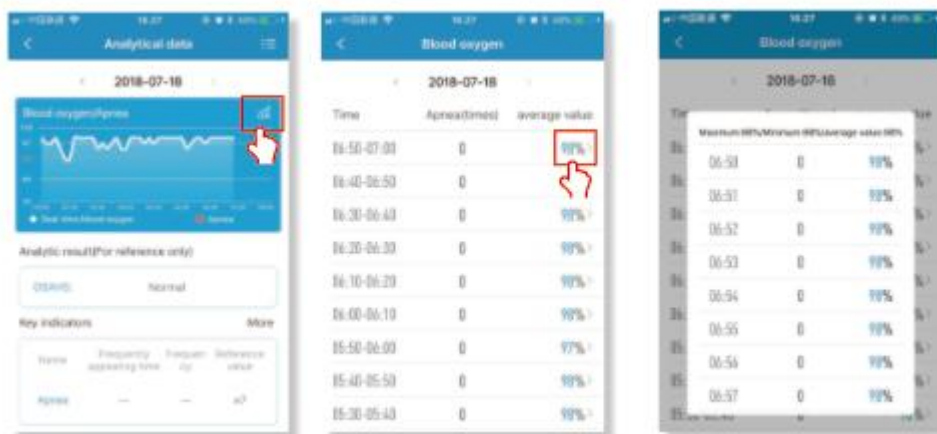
Analytical data

2018-07-18

Blood oxygen/Apnea

Real-time blood oxygen Apnea

Analytic result(For reference only)

OSAHS: Normal

Key indicators More

| Name | Frequency appearing time | Frequency | Reference value |
|---|---|---|---|
| Apnea | — | — | ≤5 |

Blood oxygen

2018-07-18

| Time | Apnea(times) | average value |
|---|---|---|
| 06:50-07:00 | 0 | 98% |
| 06:40-06:50 | 0 | 98% |
| 06:30-06:40 | 0 | 98% |
| 06:20-06:30 | 0 | 98% |
| 06:10-06:20 | 0 | 98% |
| 06:00-06:10 | 0 | 98% |
| 05:50-06:00 | 0 | 97% |
| 05:40-05:50 | 0 | 98% |
| 05:30-05:40 | 0 | 98% |

Blood oxygen

2018-07-18

Maximum 98%/Minimum 98%/average value 98%

| | | |
|---|---|---|
| 06:50 | 0 | 98% |
| 06:51 | 0 | 98% |
| 06:52 | 0 | 98% |
| 06:53 | 0 | 98% |
| 06:54 | 0 | 98% |
| 06:55 | 0 | 98% |
| 06:56 | 0 | 98% |
| 06:57 | 0 | 98% |